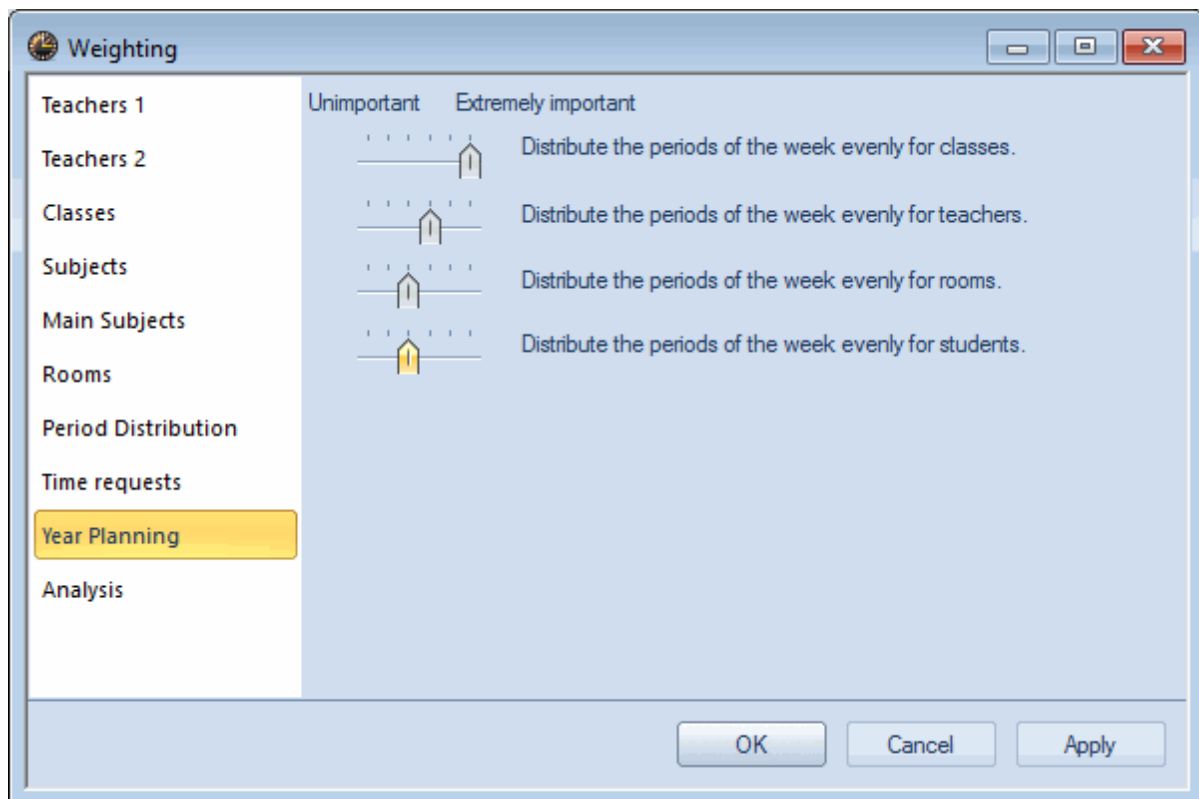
Weighting

Teachers 1
Teachers 2
Classes
Subjects
Main Subjects
Rooms
Period Distribution
Time requests
Year Planning
Analysis

Unimportant Extremely important

Distribute the periods of the week evenly for classes.

Distribute the periods of the week evenly for teachers.

Distribute the periods of the week evenly for rooms.

Distribute the periods of the week evenly for students.

OK Cancel Apply